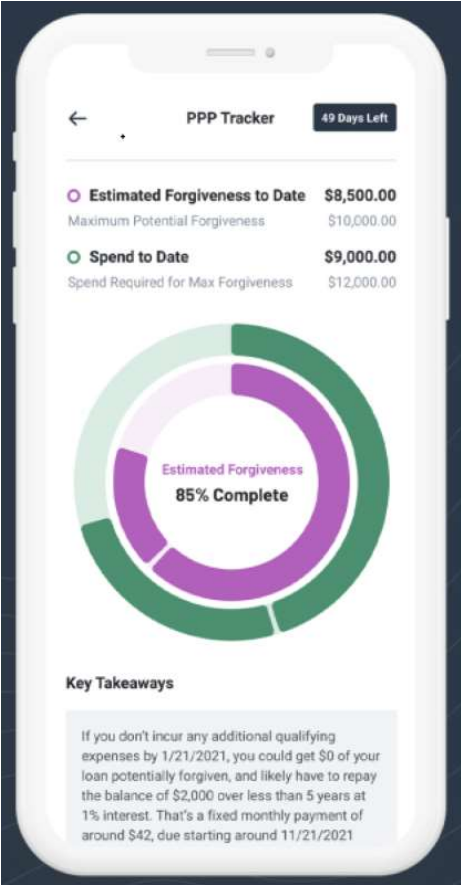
←

PPP Tracker

49 Days Left

Estimated Forgiveness to Date $8,500.00

Maximum Potential Forgiveness $10,000.00

Spend to Date $9,000.00

Spend Required for Max Forgiveness $12,000.00

Estimated Forgiveness

85% Complete

Key Takeaways

If you don't incur any additional qualifying expenses by 1/21/2021, you could get $0 of your loan potentially forgiven, and likely have to repay the balance of $2,000 over less than 5 years at 1% interest. That's a fixed monthly payment of around $42, due starting around 11/21/2021